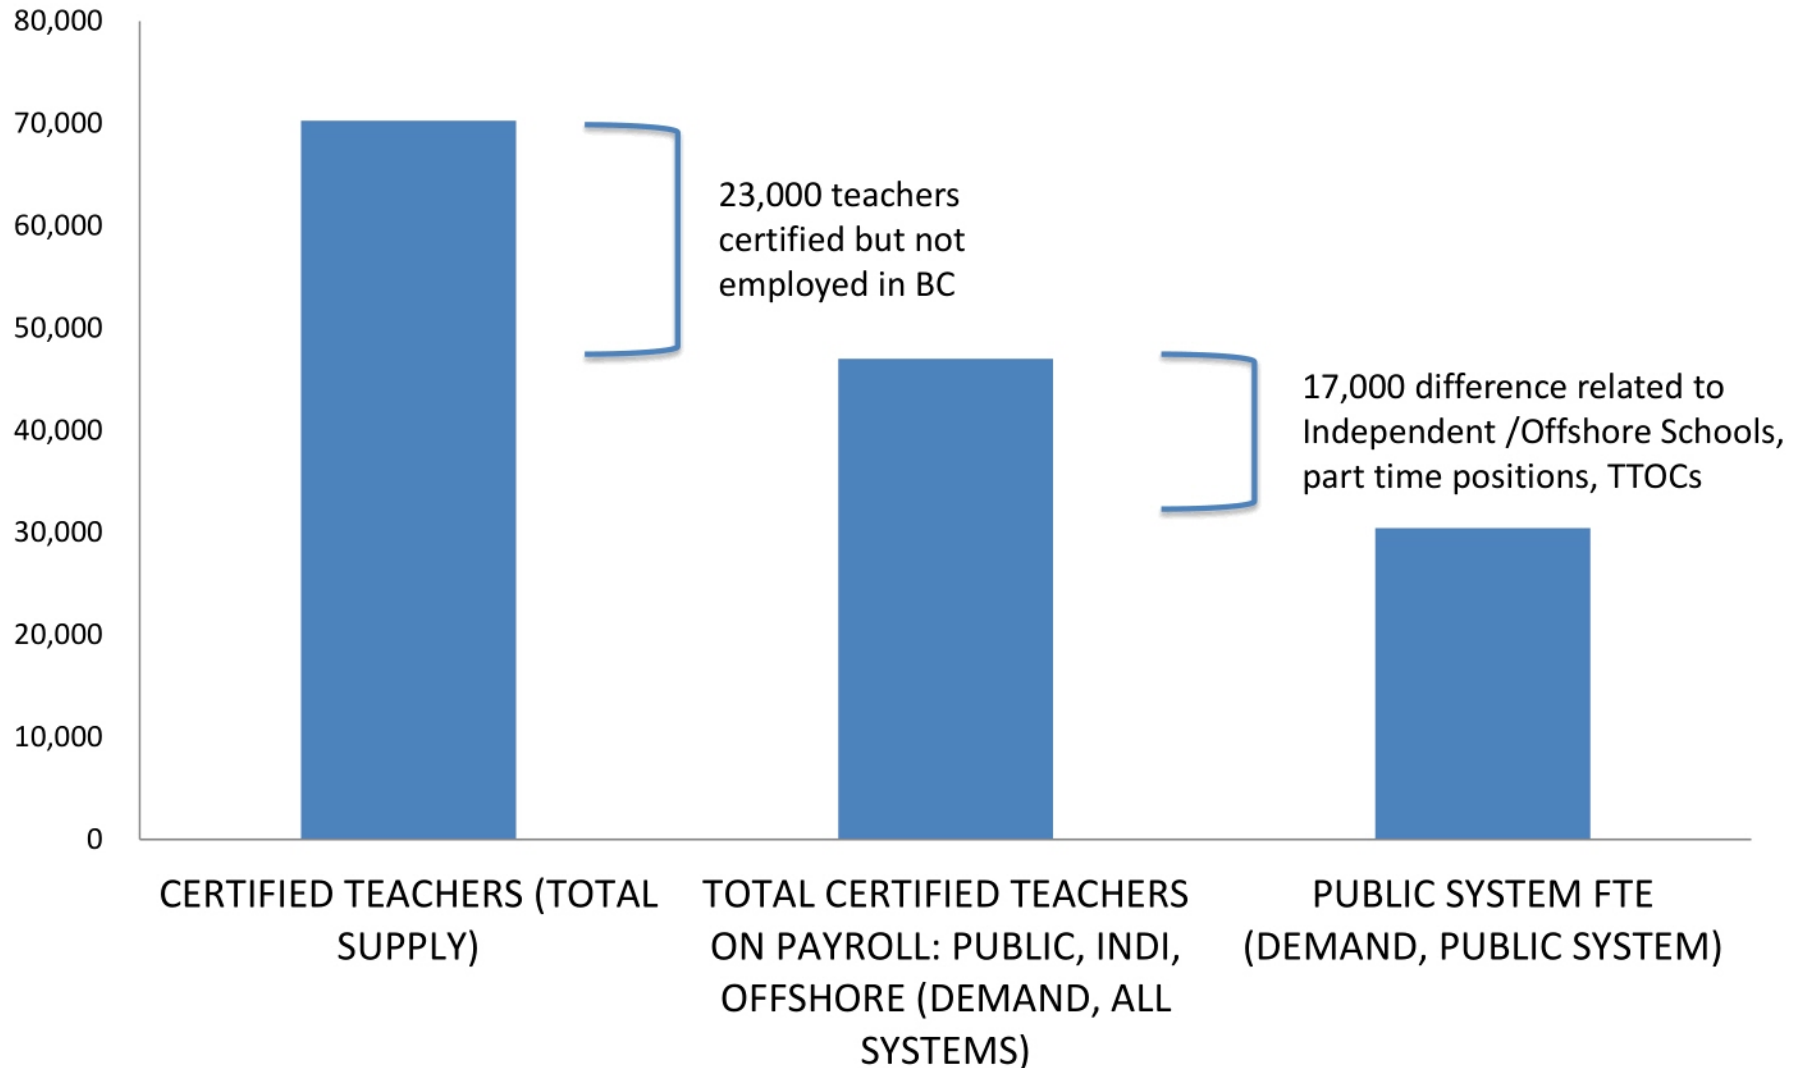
80,000
70,000
60,000
50,000
40,000
30,000
20,000
10,000
0

23,000 teachers certified but not employed in BC

17,000 difference related to Independent /Offshore Schools, part time positions, TTOCs

CERTIFIED TEACHERS (TOTAL SUPPLY)

TOTAL CERTIFIED TEACHERS ON PAYROLL: PUBLIC, INDI, OFFSHORE (DEMAND, ALL SYSTEMS)

PUBLIC SYSTEM FTE (DEMAND, PUBLIC SYSTEM)